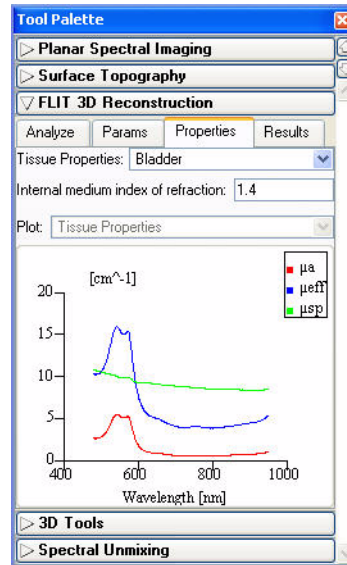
Tool Palette

▷ Planar Spectral Imaging

▷ Surface Topography

▽ FLIT 3D Reconstruction

Analyze | Params | Properties | Results

Tissue Properties: Bladder

Internal medium index of refraction: 1.4

Plot: Tissue Properties

[cm^-1]

μa
μeff
μsp

20
15
10
5
0

400 600 800 1000

Wavelength [nm]

▷ 3D Tools

▷ Spectral Unmixing